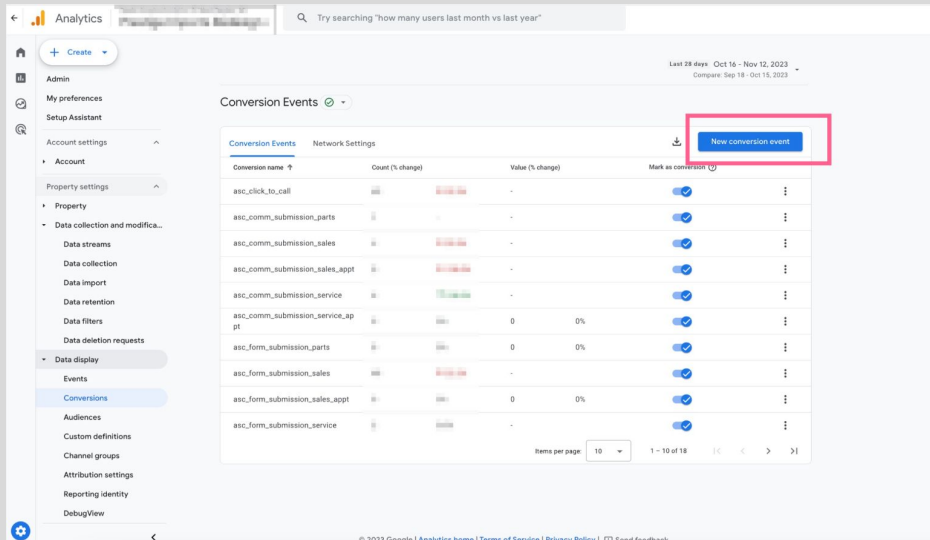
Analytics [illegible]

Try searching "how many users last month vs last year"

Create

Admin
My preferences
Setup Assistant
Account settings
Account
Property settings
Property
Data collection and modifica...
Data streams
Data collection
Data import
Data retention
Data filters
Data deletion requests
Data display
Events
Conversions
Audiences
Custom definitions
Channel groups
Attribution settings
Reporting identity
DebugView

Last 28 days Oct 16 - Nov 12, 2023
Compare: Sep 18 - Oct 15, 2023

Conversion Events

Conversion Events Network Settings

New conversion event

| Conversion name ↑ | Count (% change) | Value (% change) | | Mark as conversion |
|---|---|---|---|---|
| asc_click_to_call | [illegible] | - | | |
| asc_comm_submission_parts | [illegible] | - | | |
| asc_comm_submission_sales | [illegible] | - | | |
| asc_comm_submission_sales_appt | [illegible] | - | | |
| asc_comm_submission_service | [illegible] | - | | |
| asc_comm_submission_service_appt | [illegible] | 0 | 0% | |
| asc_form_submission_parts | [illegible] | 0 | 0% | |
| asc_form_submission_sales | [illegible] | - | | |
| asc_form_submission_sales_appt | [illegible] | 0 | 0% | |
| asc_form_submission_service | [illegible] | - | | |

Items per page: 10 1 – 10 of 18

© 2023 Google | Analytics home | Terms of Service | Privacy Policy | Send feedback